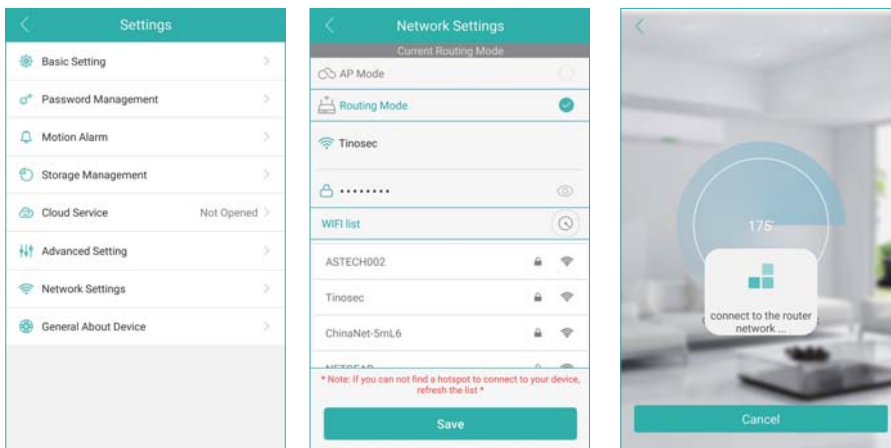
Settings

Basic Setting

Password Management

Motion Alarm

Storage Management

Cloud Service Not Opened

Advanced Setting

Network Settings

General About Device

Network Settings

Current Routing Mode

AP Mode

Routing Mode

Tinosec

••••••••

WIFI list

ASTECH002

Tinosec

ChinaNet-5mL6

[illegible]

* Note: If you can not find a hotspot to connect to your device, refresh the list *

Save

175'

connect to the router network ...

Cancel